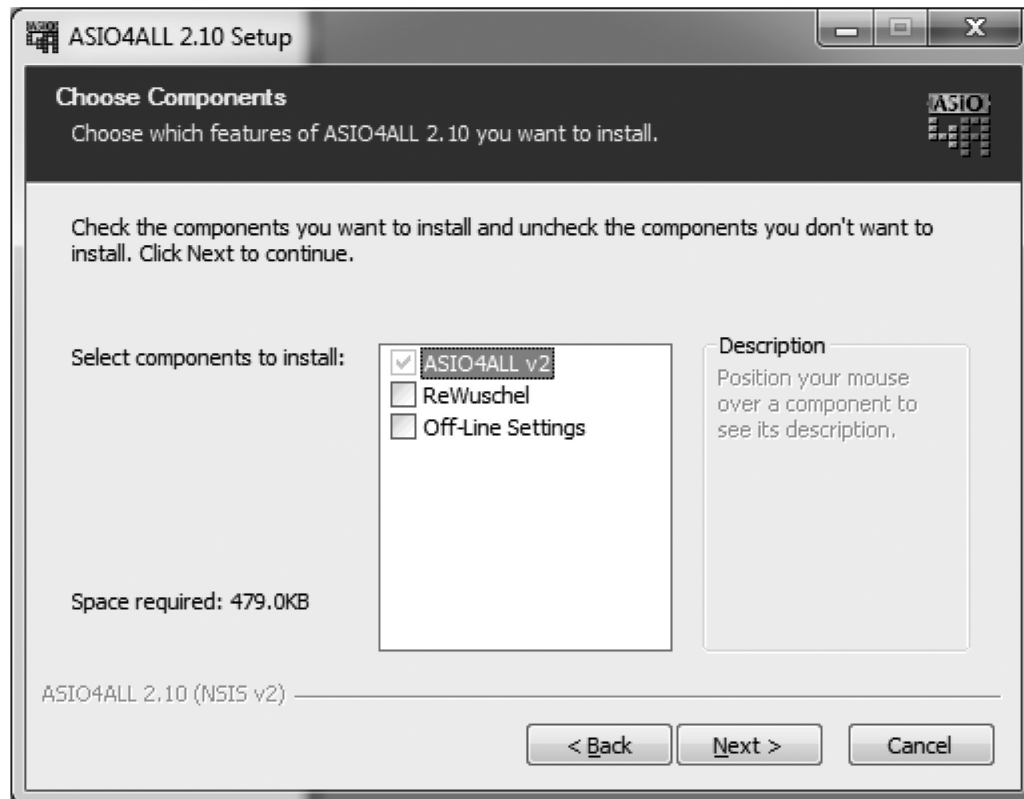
ASIO4ALL 2.10 Setup

Choose Components
Choose which features of ASIO4ALL 2.10 you want to install.

ASIO

Check the components you want to install and uncheck the components you don't want to install. Click Next to continue.

Select components to install:

ASIO4ALL v2
ReWuschel
Off-Line Settings

Description
Position your mouse over a component to see its description.

Space required: 479.0KB

ASIO4ALL 2.10 (NSIS v2)

< Back
Next >
Cancel